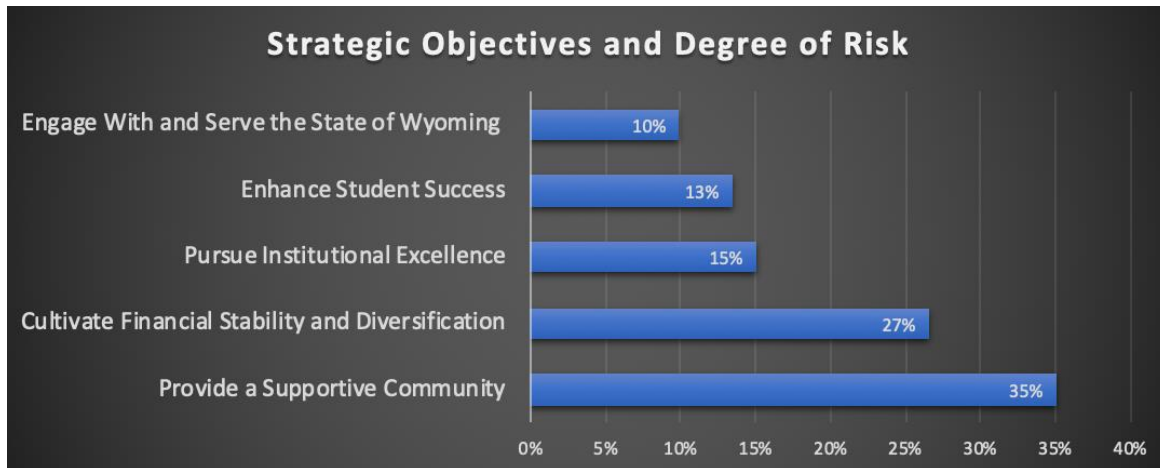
Strategic Objectives and Degree of Risk

Engage With and Serve the State of Wyoming 10%

Enhance Student Success 13%

Pursue Institutional Excellence 15%

Cultivate Financial Stability and Diversification 27%

Provide a Supportive Community 35%

0% 5% 10% 15% 20% 25% 30% 35% 40%